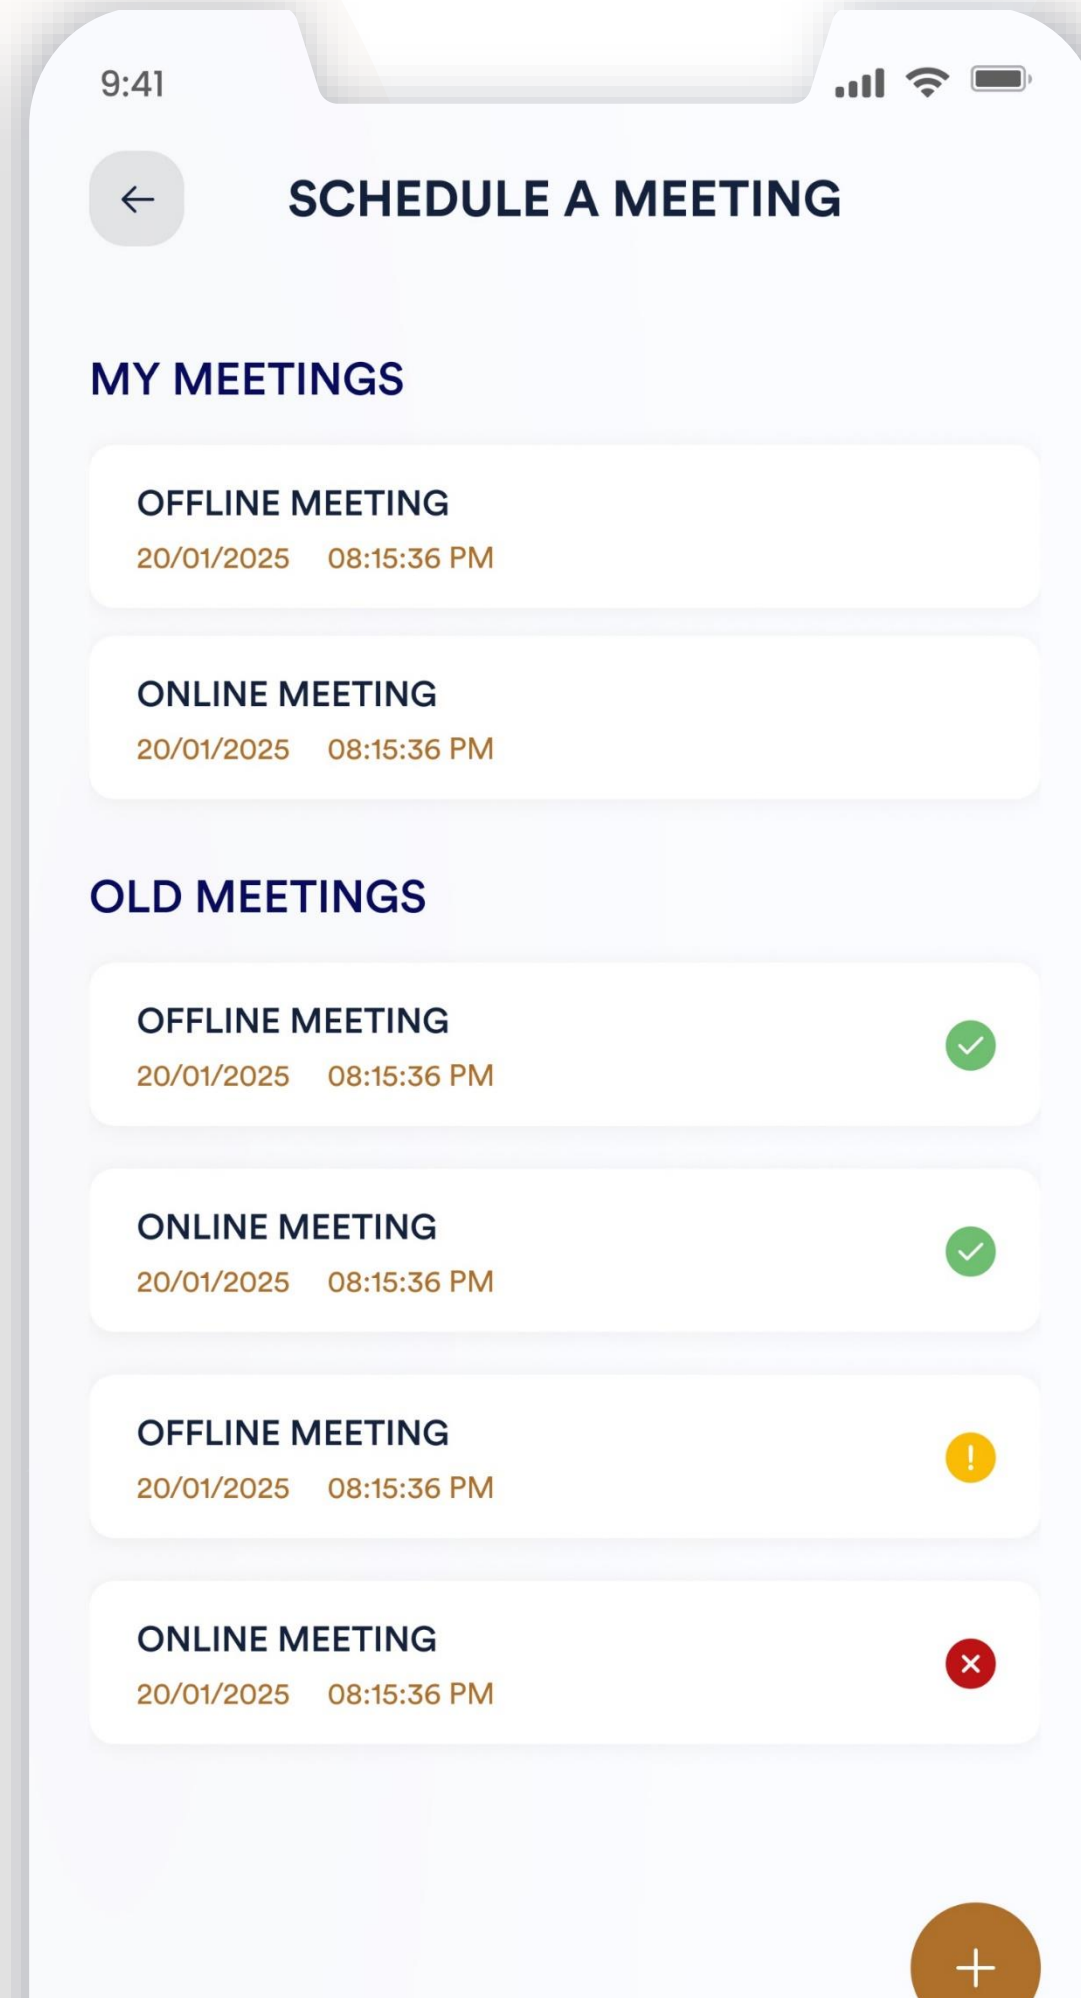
9:41

SCHEDULE A MEETING

MY MEETINGS

OFFLINE MEETING
20/01/2025 08:15:36 PM

ONLINE MEETING
20/01/2025 08:15:36 PM

OLD MEETINGS

OFFLINE MEETING
20/01/2025 08:15:36 PM

ONLINE MEETING
20/01/2025 08:15:36 PM

OFFLINE MEETING
20/01/2025 08:15:36 PM

ONLINE MEETING
20/01/2025 08:15:36 PM